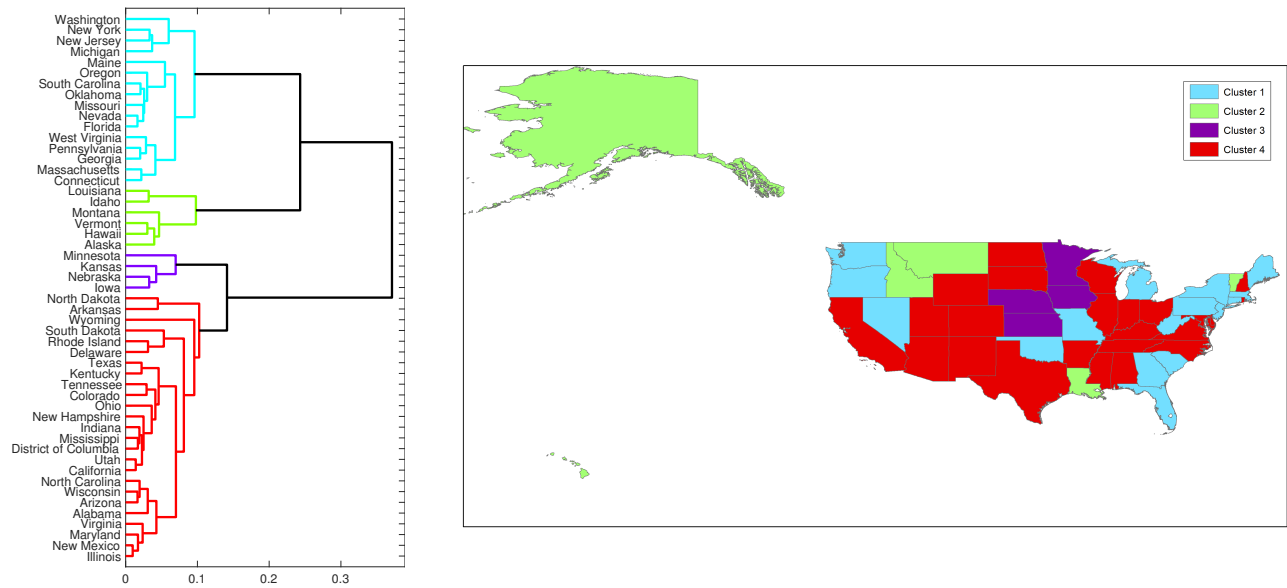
Washington
New York
New Jersey
Michigan
Maine
Oregon
South Carolina
Oklahoma
Missouri
Nevada
Florida
West Virginia
Pennsylvania
Georgia
Massachusetts
Connecticut
Louisiana
Idaho
Montana
Vermont
Hawaii
Alaska
Minnesota
Kansas
Nebraska
Iowa
North Dakota
Arkansas
Wyoming
South Dakota
Rhode Island
Delaware
Texas
Kentucky
Tennessee
Colorado
Ohio
New Hampshire
Indiana
Mississippi
District of Columbia
Utah
California
North Carolina
Wisconsin
Arizona
Alabama
Virginia
Maryland
New Mexico
Illinois

0
0.1
0.2
0.3

Cluster 1
Cluster 2
Cluster 3
Cluster 4